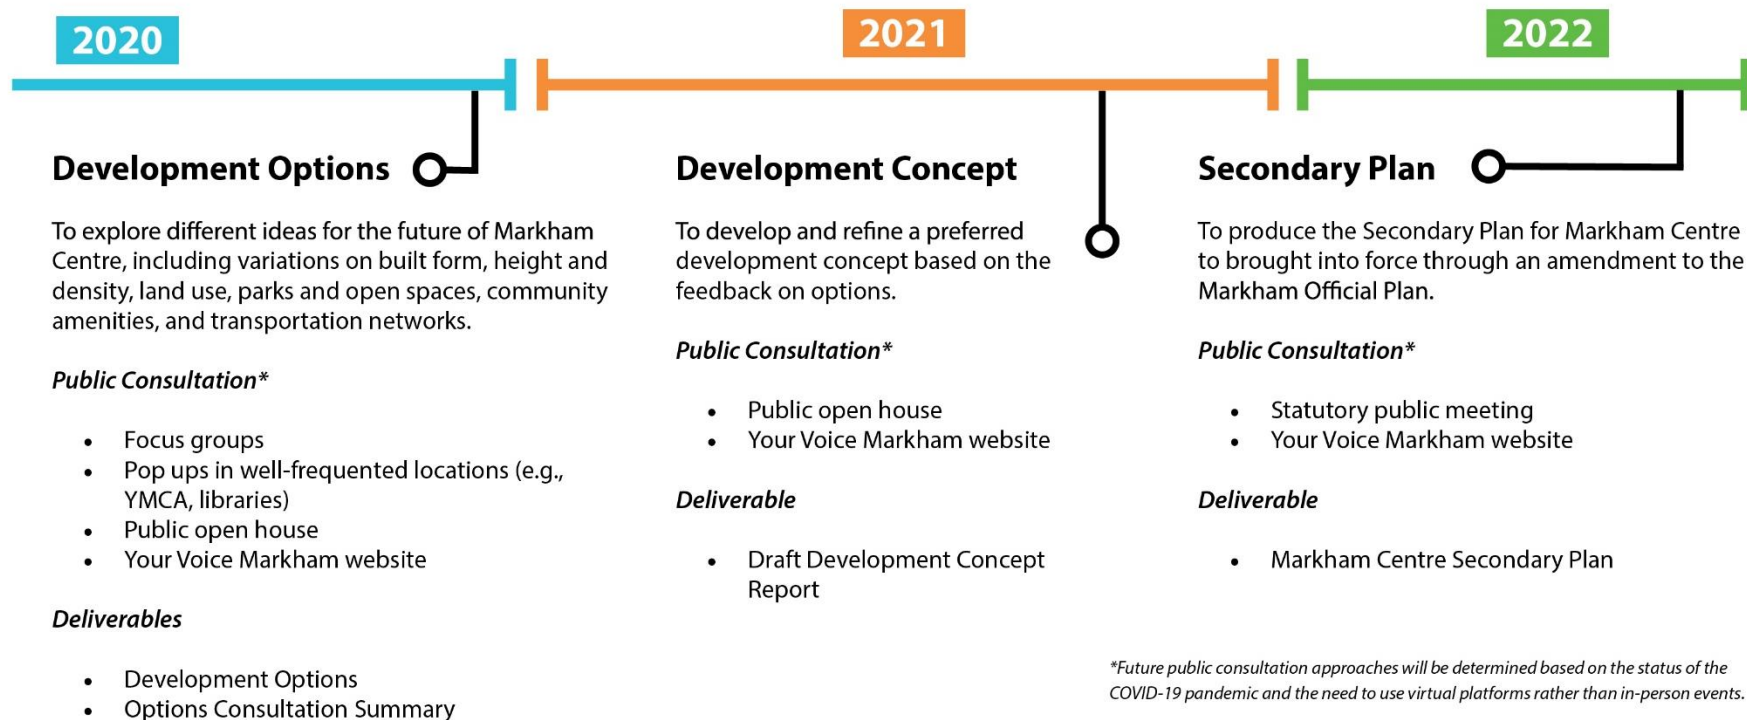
2020

2021

2022

Development Options

To explore different ideas for the future of Markham Centre, including variations on built form, height and density, land use, parks and open spaces, community amenities, and transportation networks.

Public Consultation*

- Focus groups
- Pop ups in well-frequented locations (e.g., YMCA, libraries)
- Public open house
- Your Voice Markham website

Deliverables

- Development Options
- Options Consultation Summary

Development Concept

To develop and refine a preferred development concept based on the feedback on options.

Public Consultation*

- Public open house
- Your Voice Markham website

Deliverable

- Draft Development Concept Report

Secondary Plan

To produce the Secondary Plan for Markham Centre to brought into force through an amendment to the Markham Official Plan.

Public Consultation*

- Statutory public meeting
- Your Voice Markham website

Deliverable

- Markham Centre Secondary Plan

*Future public consultation approaches will be determined based on the status of the COVID-19 pandemic and the need to use virtual platforms rather than in-person events.